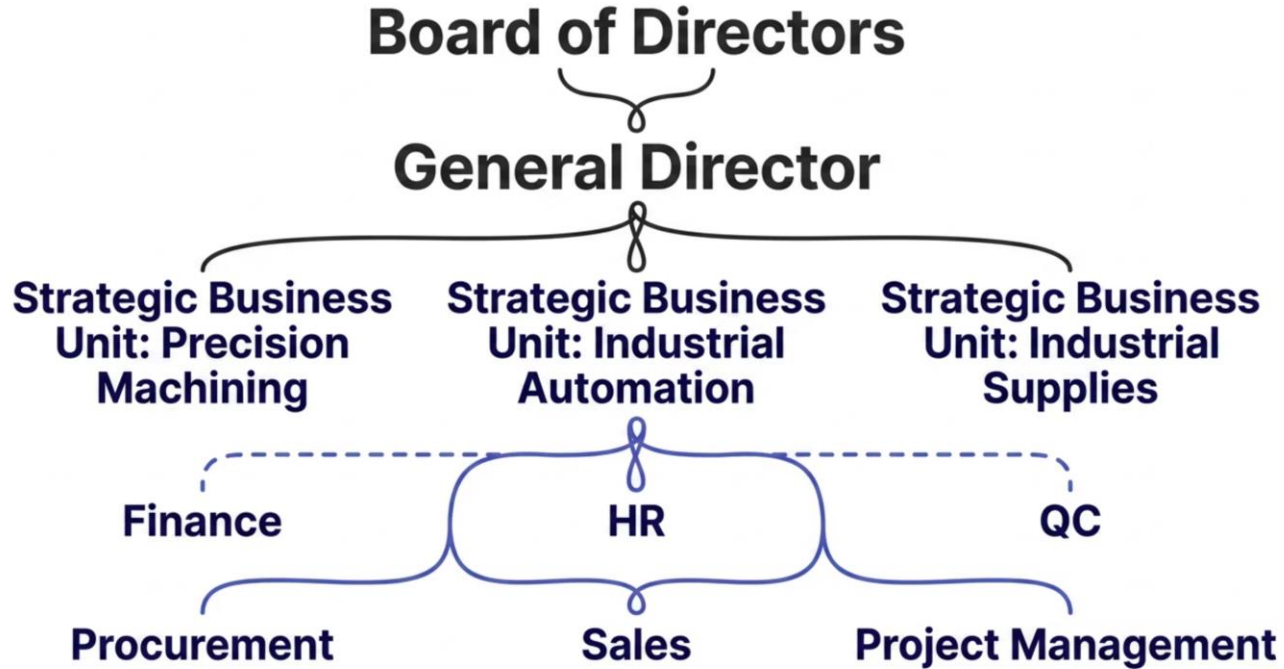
Board of Directors

General Director

Strategic Business Unit: Precision Machining

Strategic Business Unit: Industrial Automation

Strategic Business Unit: Industrial Supplies

Finance

HR

QC

Procurement

Sales

Project Management